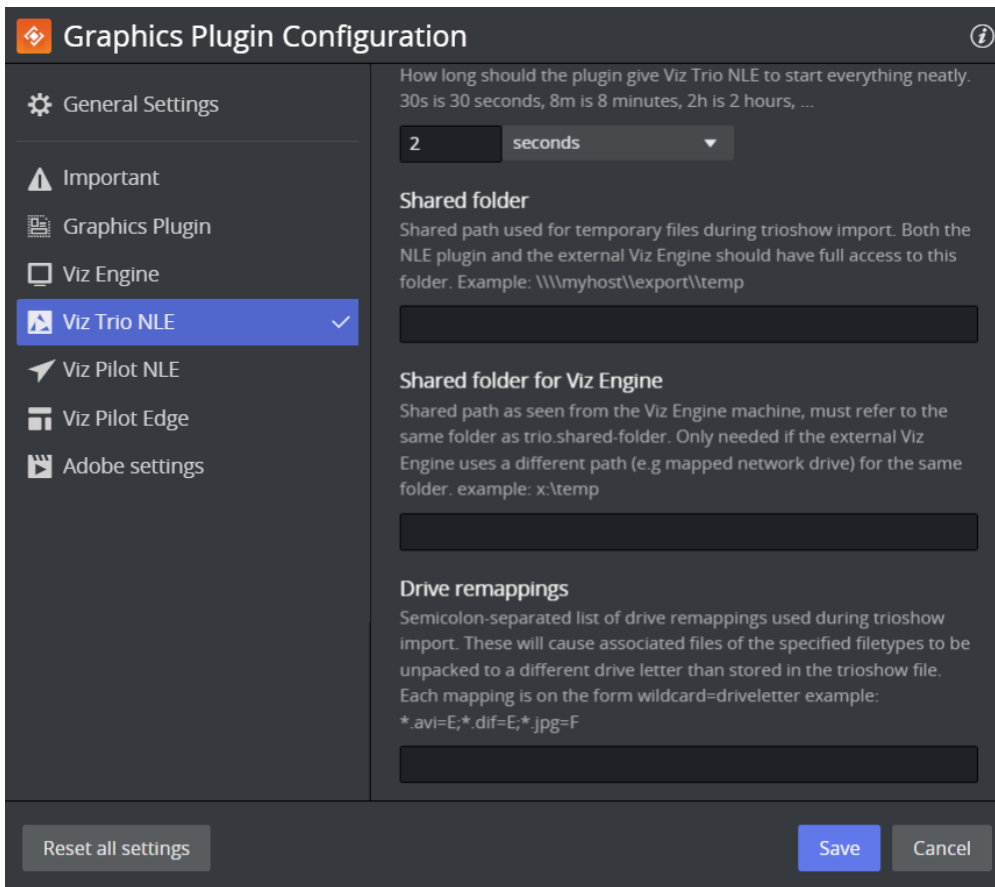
Graphics Plugin Configuration

General Settings

Important

Graphics Plugin

Viz Engine

Viz Trio NLE

Viz Pilot NLE

Viz Pilot Edge

Adobe settings

How long should the plugin give Viz Trio NLE to start everything neatly. 30s is 30 seconds, 8m is 8 minutes, 2h is 2 hours, ...

2

seconds

Shared folder

Shared path used for temporary files during trioshow import. Both the NLE plugin and the external Viz Engine should have full access to this folder. Example: \\\\myhost\\export\\temp

Shared folder for Viz Engine

Shared path as seen from the Viz Engine machine, must refer to the same folder as trio.shared-folder. Only needed if the external Viz Engine uses a different path (e.g mapped network drive) for the same folder. example: x:\temp

Drive remappings

Semicolon-separated list of drive remappings used during trioshow import. These will cause associated files of the specified filetypes to be unpacked to a different drive letter than stored in the trioshow file. Each mapping is on the form wildcard=driveletter example: *.avi=E;*.dif=E;*.jpg=F

Reset all settings

Save

Cancel